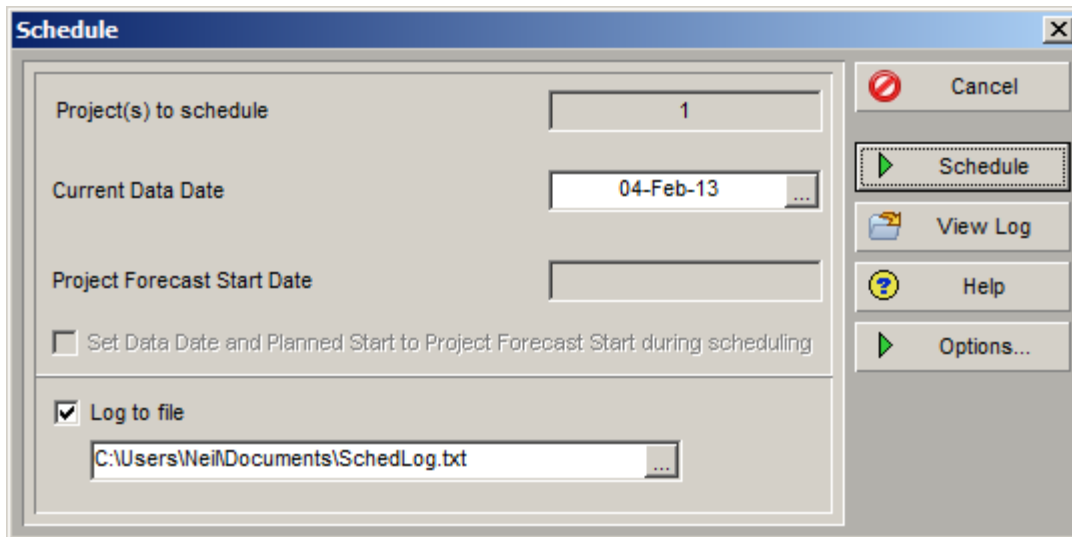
Schedule

Project(s) to schedule
1

Current Data Date
04-Feb-13
...

Project Forecast Start Date

Set Data Date and Planned Start to Project Forecast Start during scheduling

Log to file
C:\Users\Neil\Documents\SchedLog.txt
...

Cancel
Schedule
View Log
Help
Options...